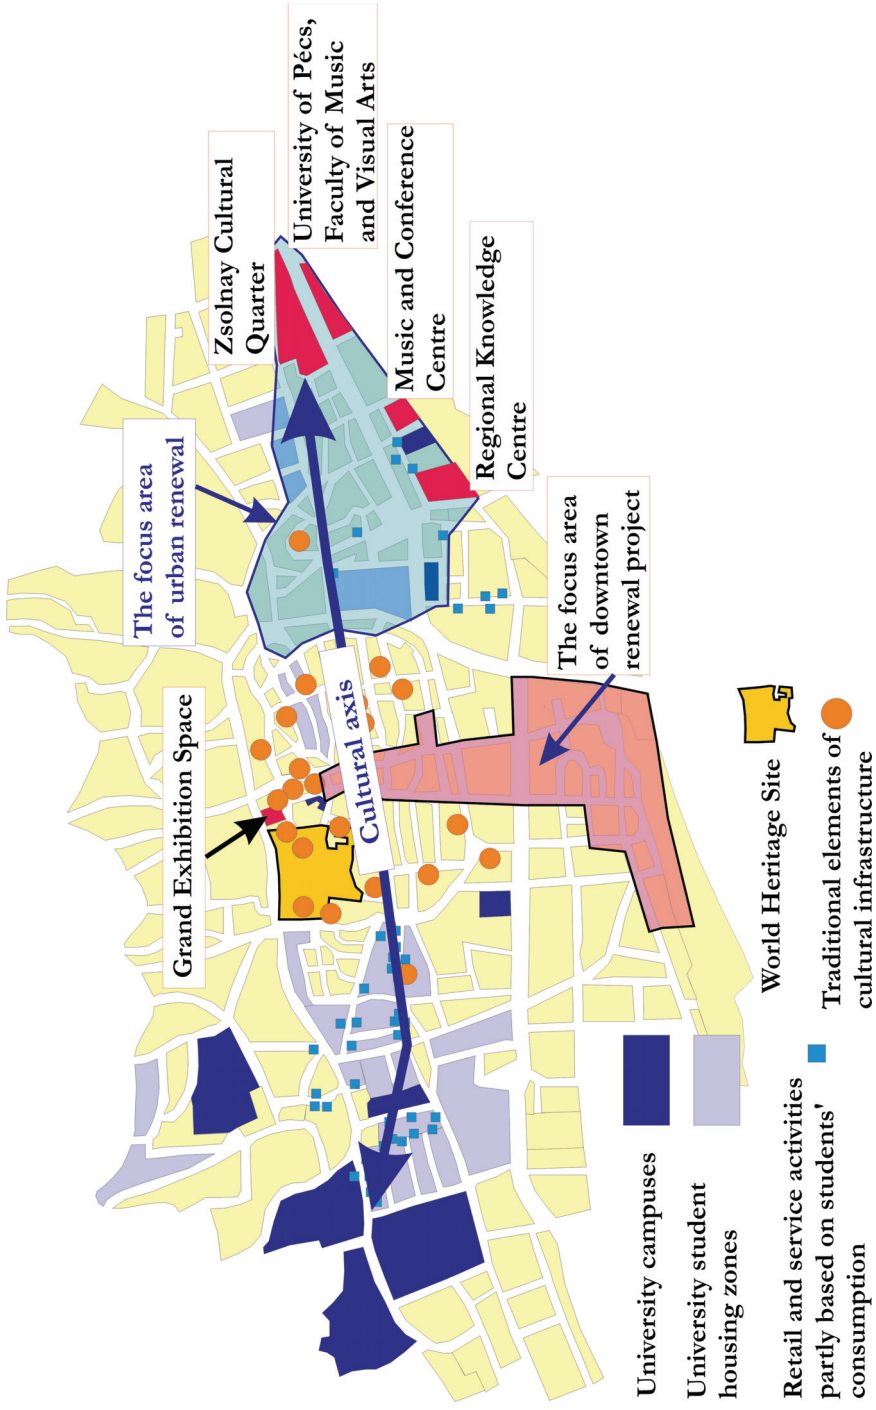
University of Pécs, Faculty of Music and Visual Arts

Zsolnay Cultural Quarter

Music and Conference Centre

Regional Knowledge Centre

The focus area of urban renewal

The focus area of downtown renewal project

Grand Exhibition Space

Cultural axis

University campuses

University student housing zones

Retail and service activities partly based on students' consumption

World Heritage Site

Traditional elements of cultural infrastructure